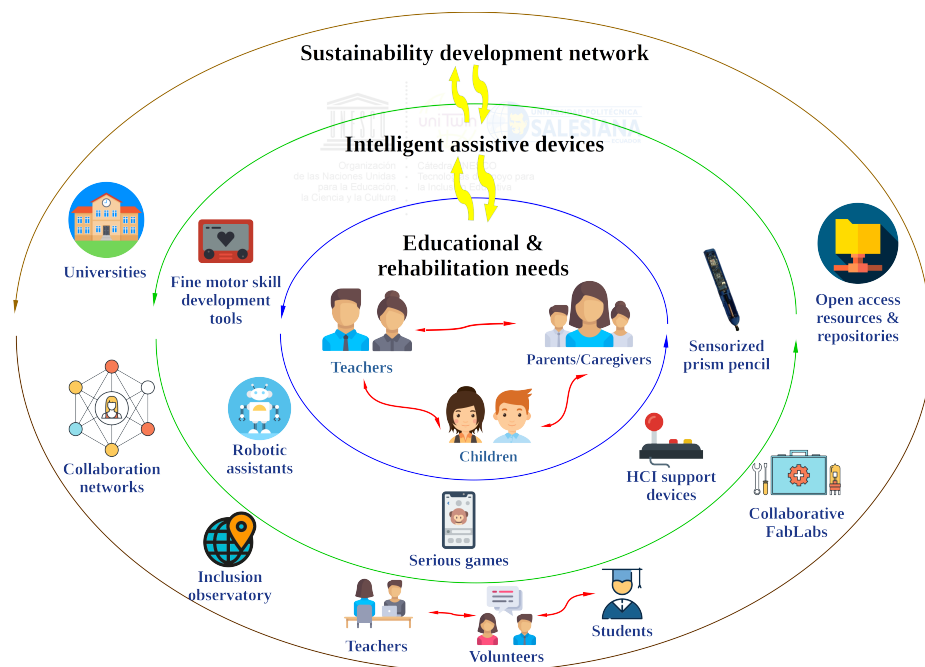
Sustainability development network

Intelligent assistive devices

Organización de las Naciones Unidas para la Educación, la Ciencia y la Cultura

Cátedra UNESCO Tecnologías de apoyo para la Inclusión Educativa

SALESIANA

Educational & rehabilitation needs

Teachers

Parents/Caregivers

Children

Universities

Fine motor skill development tools

Sensorized prism pencil

Open access resources & repositories

Collaboration networks

Robotic assistants

HCI support devices

Collaborative FabLabs

Serious games

Inclusion observatory

Teachers

Volunteers

Students